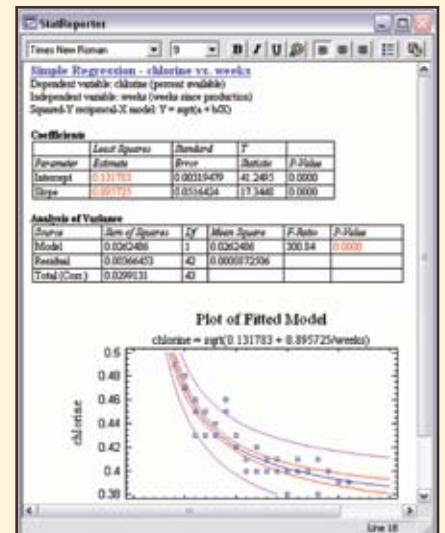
StatReporter

Times New Roman 9 B I U

Simple Regression - chlorine vs. weeks
Dependent variable: chlorine (percent available)
Independent variable: weeks (weeks since production)
Squared-Y reciprocal-X model: Y = sqrt(a + b/X)

Coefficients

| | Least Squares | Standard | T | |
|---|---|---|---|---|
| Parameter | Estimate | Error | Statistic | P-Value |
| Intercept | 0.131783 | 0.00319459 | 41.2485 | 0.0000 |
| Slope | 0.895725 | 0.0516424 | 17.3448 | 0.0000 |

Analysis of Variance

| Source | Sum of Squares | Df | Mean Square | F-Ratio | P-Value |
|---|---|---|---|---|---|
| Model | 0.0262486 | 1 | 0.0262486 | 300.84 | 0.0000 |
| Residual | 0.00366453 | 42 | 0.0000872506 | | |
| Total (Corr.) | 0.0299131 | 43 | | | |

Plot of Fitted Model
chlorine = sqrt(0.131783 + 0.895725/weeks)

0.5
0.48
0.46
0.44
0.42
0.4
0.38
chlorine

Line 18